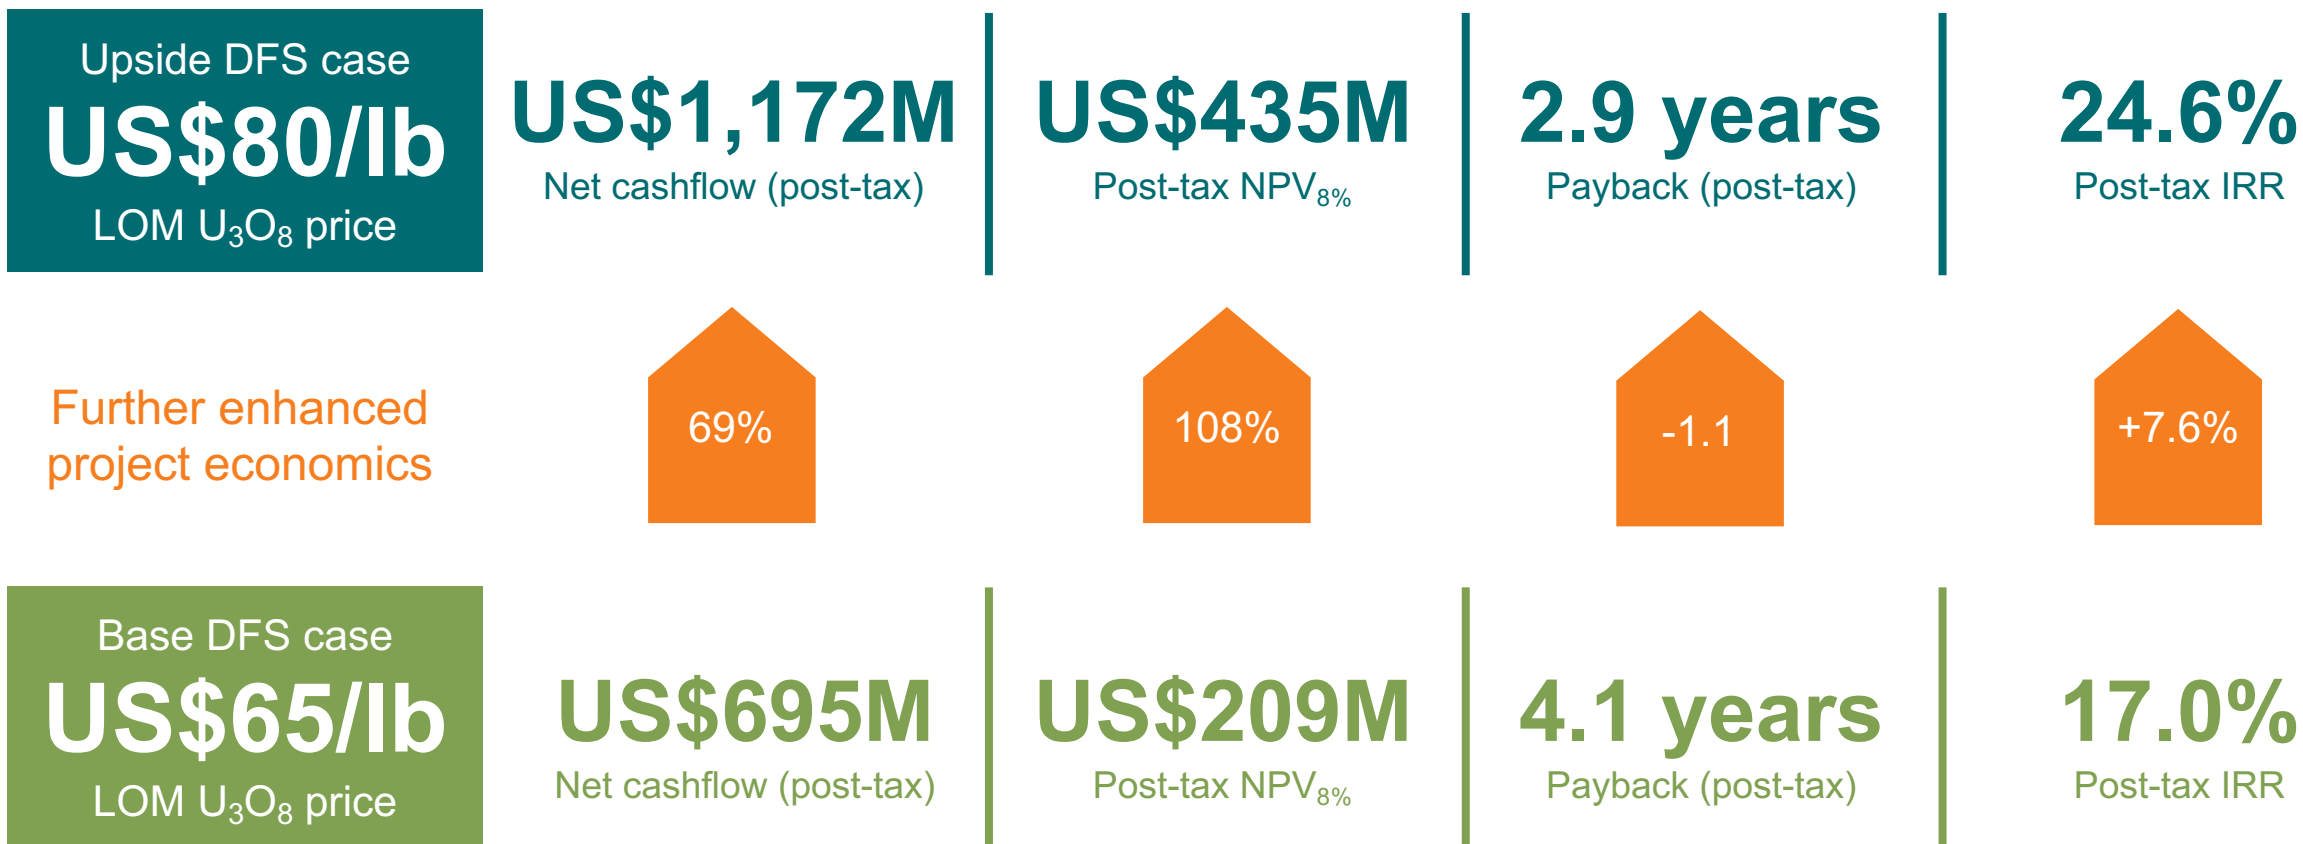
Upside DFS case
US$80/lb
LOM $U_3O_8$ price

US$1,172M
Net cashflow (post-tax)

US$435M
Post-tax $NPV_{8\%}$

2.9 years
Payback (post-tax)

24.6%
Post-tax IRR

Further enhanced project economics

69%

108%

-1.1

+7.6%

Base DFS case
US$65/lb
LOM $U_3O_8$ price

US$695M
Net cashflow (post-tax)

US$209M
Post-tax $NPV_{8\%}$

4.1 years
Payback (post-tax)

17.0%
Post-tax IRR